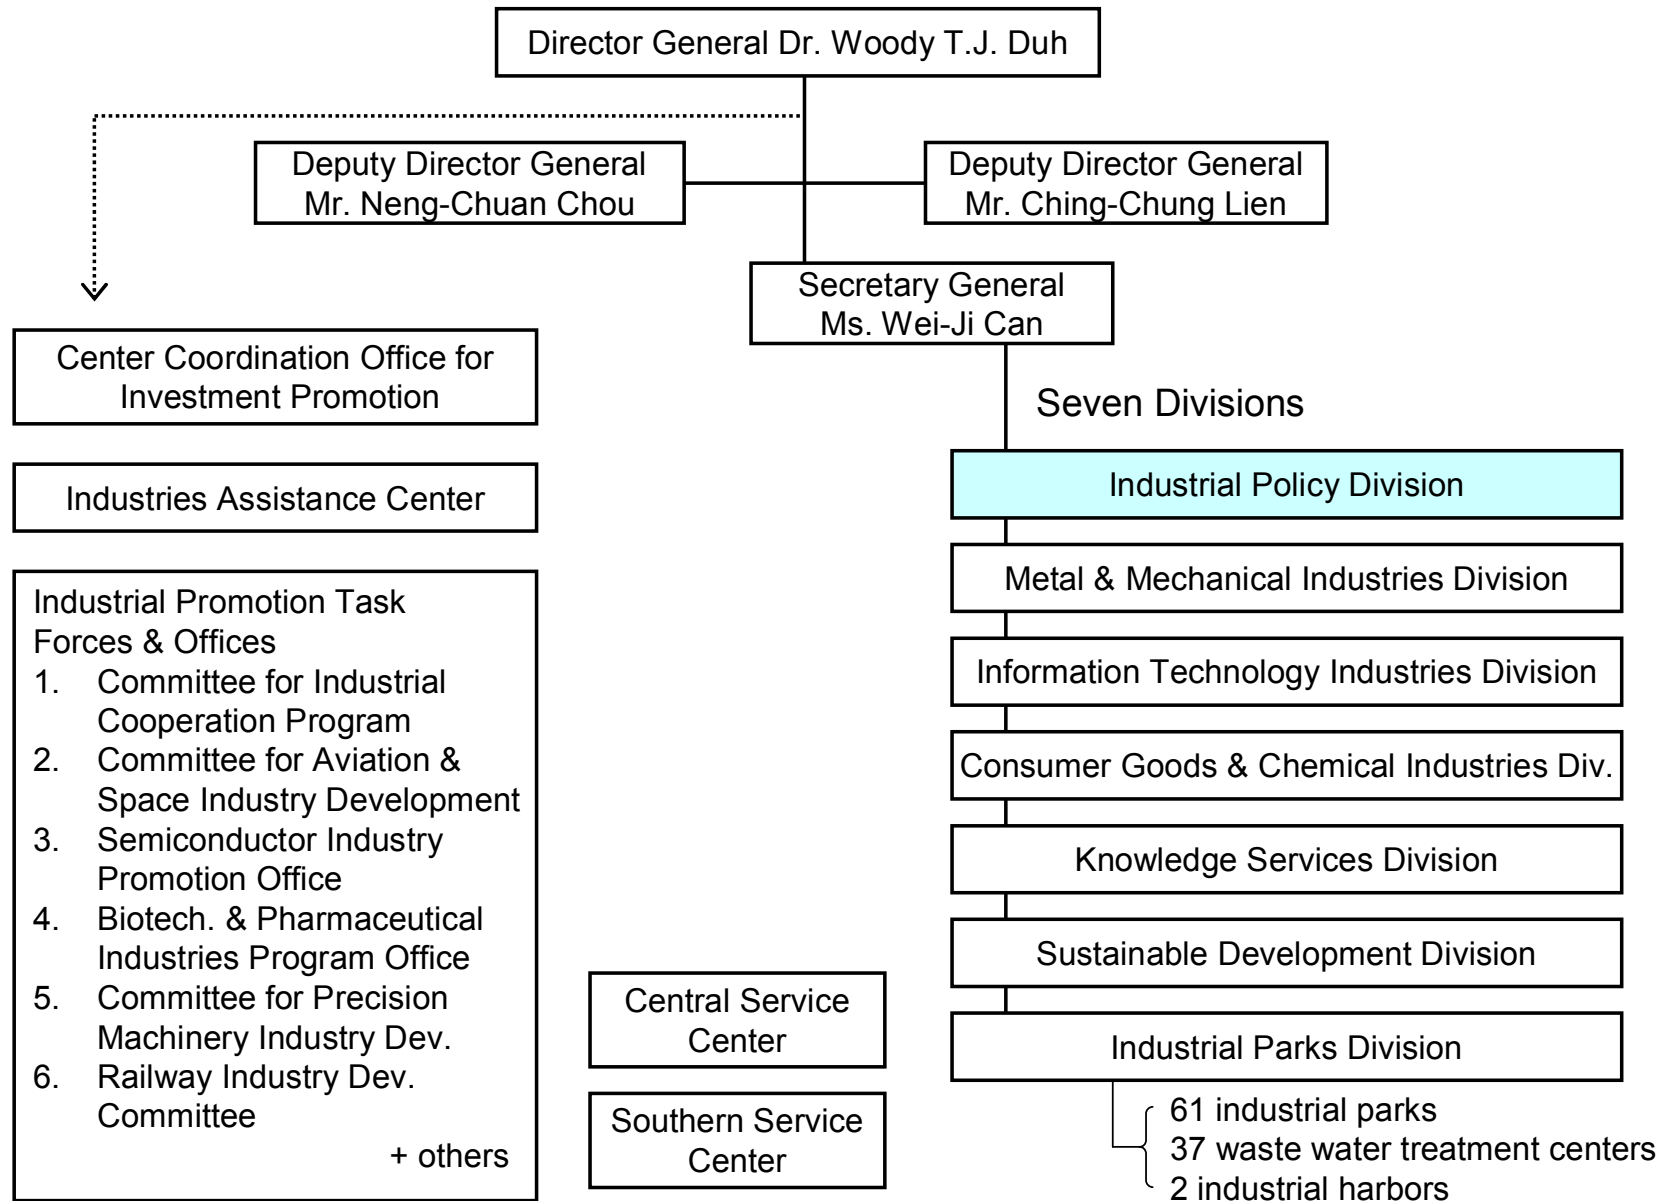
Director General Dr. Woody T.J. Duh

Deputy Director General
Mr. Neng-Chuan Chou

Deputy Director General
Mr. Ching-Chung Lien

Secretary General
Ms. Wei-Ji Can

Center Coordination Office for Investment Promotion

Industries Assistance Center

Industrial Promotion Task Forces & Offices
1. Committee for Industrial Cooperation Program
2. Committee for Aviation & Space Industry Development
3. Semiconductor Industry Promotion Office
4. Biotech. & Pharmaceutical Industries Program Office
5. Committee for Precision Machinery Industry Dev.
6. Railway Industry Dev. Committee
+ others

Central Service Center

Southern Service Center

Seven Divisions

Industrial Policy Division

Metal & Mechanical Industries Division

Information Technology Industries Division

Consumer Goods & Chemical Industries Div.

Knowledge Services Division

Sustainable Development Division

Industrial Parks Division

61 industrial parks
37 waste water treatment centers
2 industrial harbors